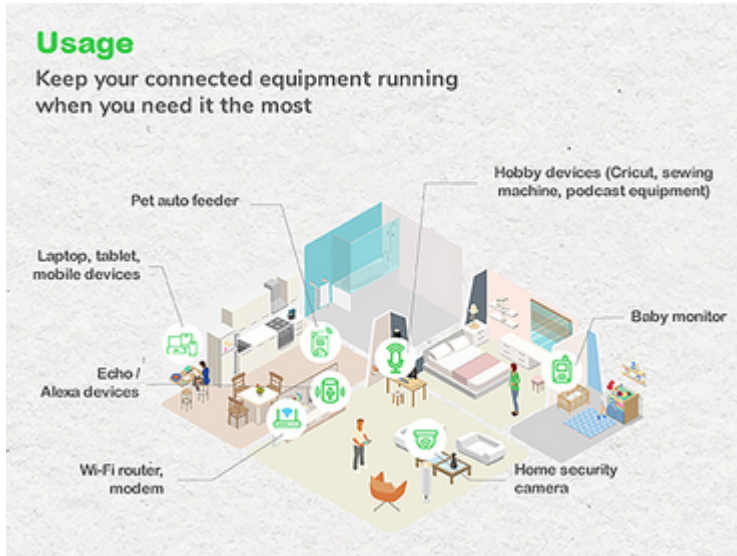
Usage
Keep your connected equipment running when you need it the most

Hobby devices (Cricut, sewing machine, podcast equipment)

Pet auto feeder

Laptop, tablet, mobile devices

Baby monitor

Echo / Alexa devices

Wi-Fi router, modem

Home security camera